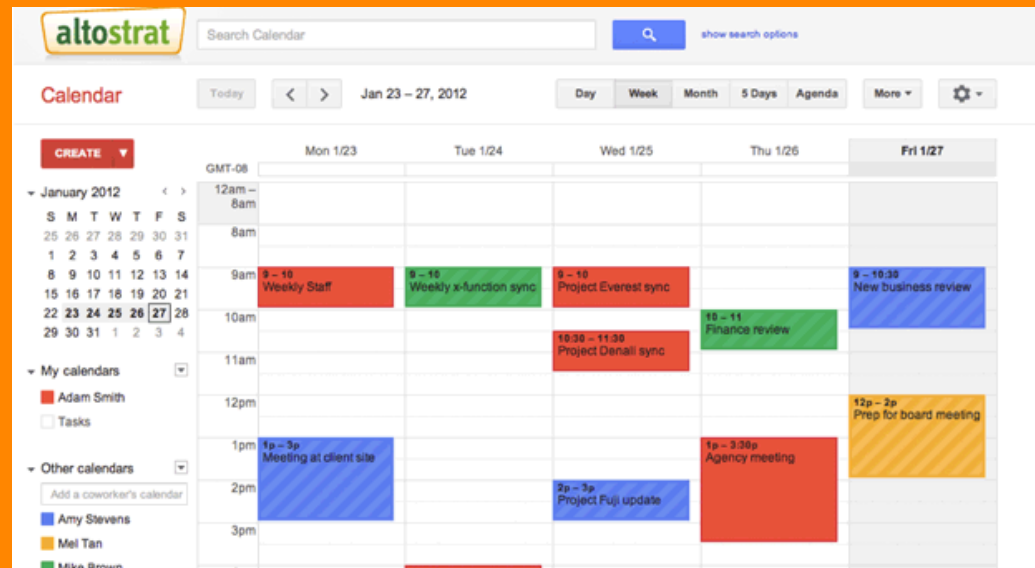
altostrat

Search Calendar

show search options

Calendar

Today

Jan 23 – 27, 2012

Day | Week | Month | 5 Days | Agenda

More ▾

CREATE ▼

▾ January 2012 ‹ ›

| S | M | T | W | T | F | S |
|---|---|---|---|---|---|---|
| 25 | 26 | 27 | 28 | 29 | 30 | 31 |
| 1 | 2 | 3 | 4 | 5 | 6 | 7 |
| 8 | 9 | 10 | 11 | 12 | 13 | 14 |
| 15 | 16 | 17 | 18 | 19 | 20 | 21 |
| 22 | 23 | 24 | 25 | 26 | 27 | 28 |
| 29 | 30 | 31 | 1 | 2 | 3 | 4 |

▾ My calendars

Adam Smith

Tasks

▾ Other calendars

Add a coworker's calendar

Amy Stevens

Mel Tan

Mike Brown

GMT-08

Mon 1/23 | Tue 1/24 | Wed 1/25 | Thu 1/26 | Fri 1/27

12am – 8am

8am

9am

10am

11am

12pm

1pm

2pm

3pm

9 – 10 Weekly Staff

9 – 10 Weekly x-function sync

9 – 10 Project Everest sync

9 – 10:30 New business review

10 – 11 Finance review

10:30 – 11:30 Project Denali sync

12p – 2p Prep for board meeting

1p – 3p Meeting at client site

1p – 3:30p Agency meeting

2p – 3p Project Fuji update